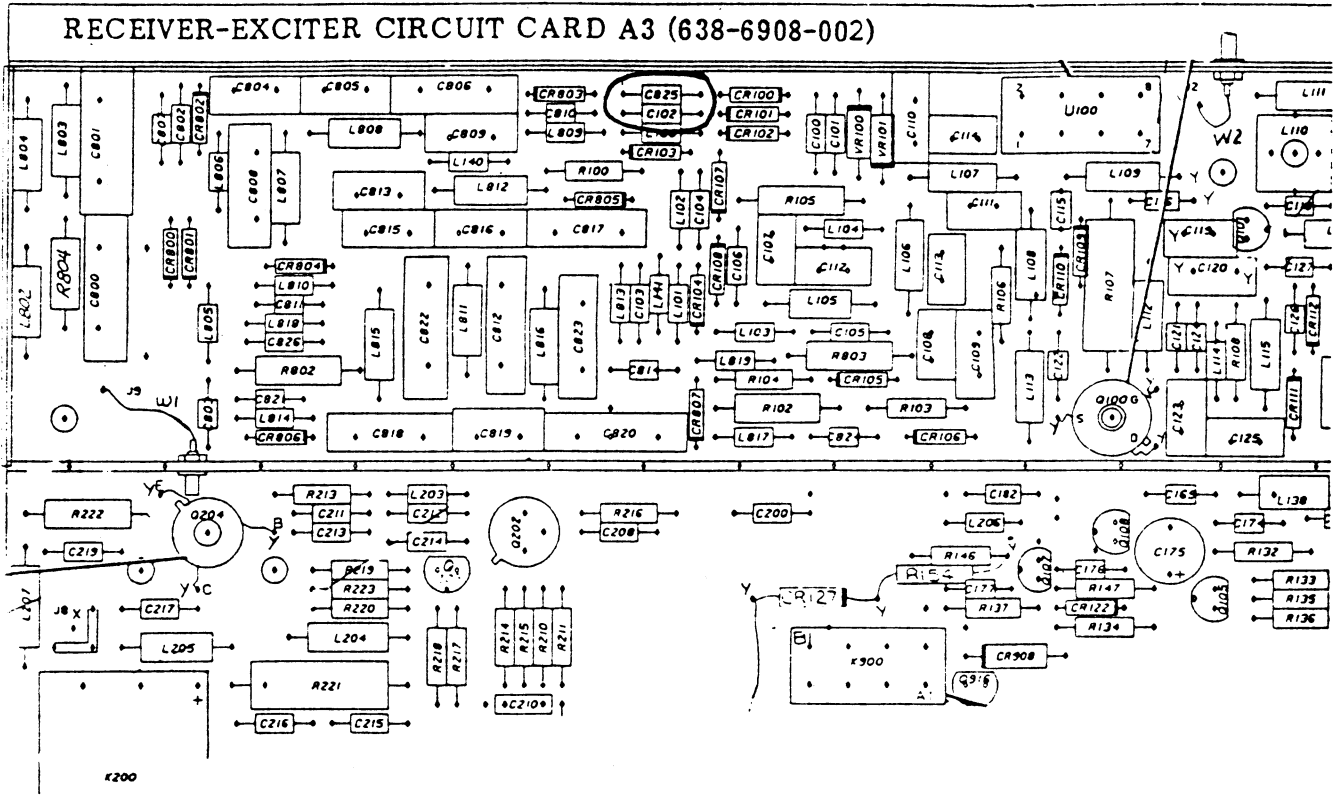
RECEIVER-EXCITER CIRCUIT CARD A3 (638-6908-002)

L804 L803 C801 C803 C802 CR802 C804 C805 C806 CR803 C810 C809 C825 C102 CR100 CR101 CR102 C100 C101 VR100 VR101 C110 C114 U100 L111 L110 W2
L806 C808 L807 L808 C809 L140 CR103 R100 C813 L812 CR805 L102 C103 C104 CR107 R105 L107 C111 L109 Y Y C15 C116 C115 CR109 Y C113 Q101
R804 L802 C800 CR800 CR801 C815 C816 C817 L104 C107 C112 L106 C113 L108 CR110 R107 C120 C127 Y
CR804 L810 C811 L818 C826 L805 L815 C822 L811 C812 L816 C823 L813 C103 L141 L101 CR104 CR108 C106 L105 R106 C108 C109 L112 C121 C122 L114 R108 L115 C126 CR112
R802 C81 L103 C105 L819 R803 C123 L113 R104 CR105
J9 W1 L803 C821 L814 CR806 C818 C819 C820 CR807 R102 R103 L817 C82 CR106 Q100 G S D Y Y C122 C125 CR111
R222 Y E Q204 B Y R213 C211 C213 L203 C212 C214 Q202 R216 C208 C200 C182 L206 C163 L138 C174
C219 Y C R219 R223 R220 Q R146 R154 C177 C176 R147 R137 CR122 C175 R132 R133 R135 R136 Q108 Q103 Q105
L201 J8 X C217 L205 L204 R218 R217 R214 R215 R210 R211 Y CR127 Y R134 B1 K900 CR908 Q916 A
R221 C210 C216 C215 K200